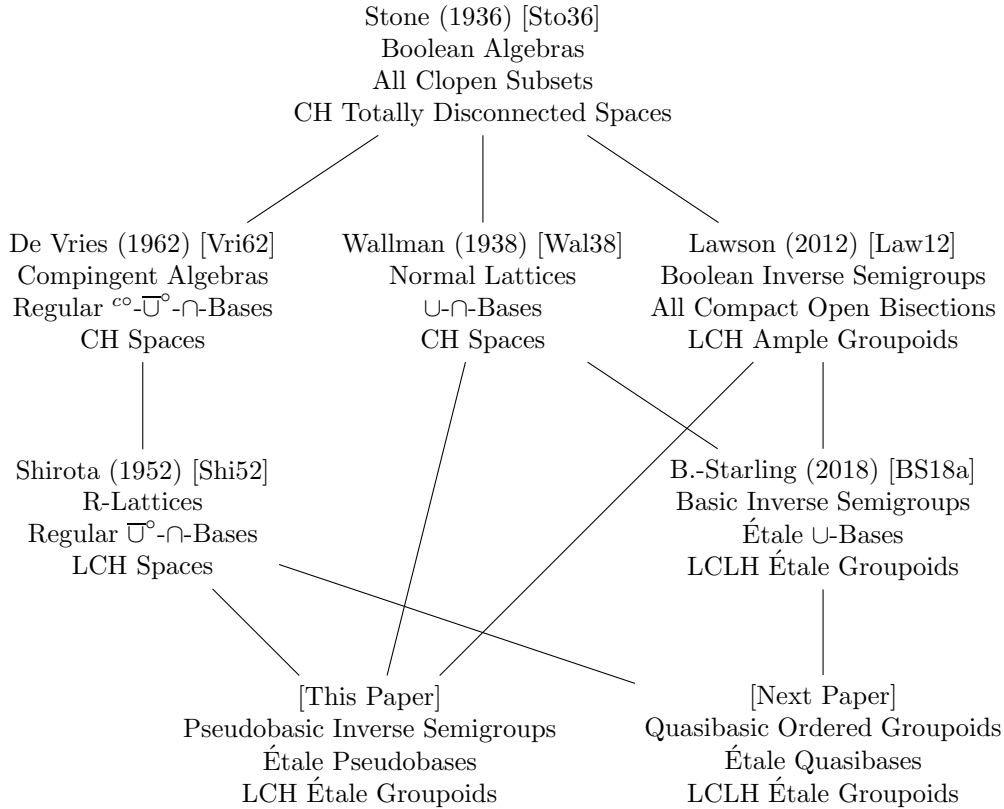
Stone (1936) [Sto36]
Boolean Algebras
All Clopen Subsets
CH Totally Disconnected Spaces

De Vries (1962) [Vri62]
Compingent Algebras
Regular ${}^{c\circ}$-$\overline{\cup}^{\circ}$-$\cap$-Bases
CH Spaces

Wallman (1938) [Wal38]
Normal Lattices
$\cup$-$\cap$-Bases
CH Spaces

Lawson (2012) [Law12]
Boolean Inverse Semigroups
All Compact Open Bisections
LCH Ample Groupoids

Shirota (1952) [Shi52]
R-Lattices
Regular $\overline{\cup}^{\circ}$-$\cap$-Bases
LCH Spaces

B.-Starling (2018) [BS18a]
Basic Inverse Semigroups
Étale $\cup$-Bases
LCLH Étale Groupoids

[This Paper]
Pseudobasic Inverse Semigroups
Étale Pseudobases
LCH Étale Groupoids

[Next Paper]
Quasibasic Ordered Groupoids
Étale Quasibases
LCLH Étale Groupoids